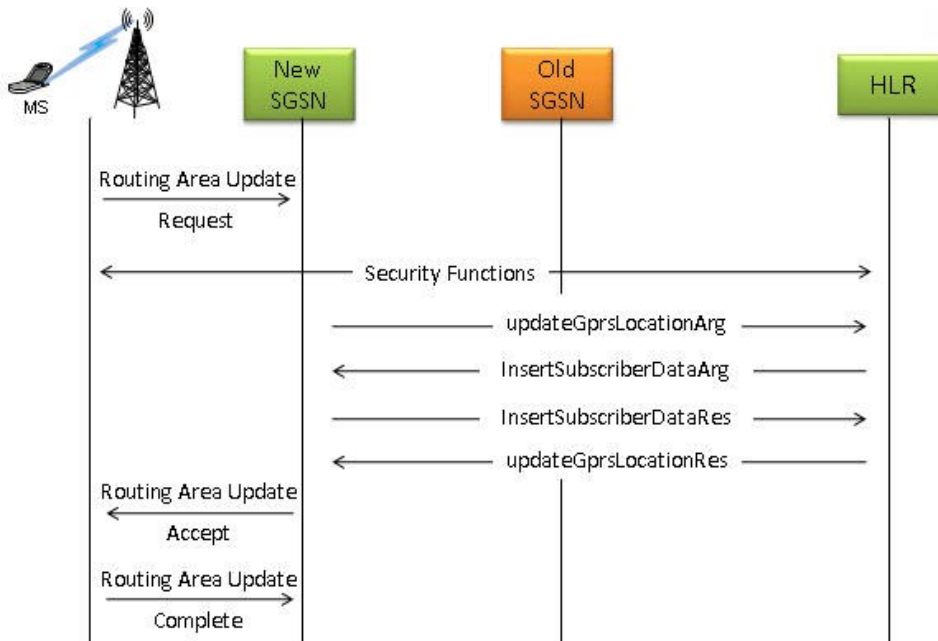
MS

New SGSN

Old SGSN

HLR

Routing Area Update Request

Security Functions

updateGprsLocationArg

InsertSubscriberDataArg

InsertSubscriberDataRes

updateGprsLocationRes

Routing Area Update Accept

Routing Area Update Complete